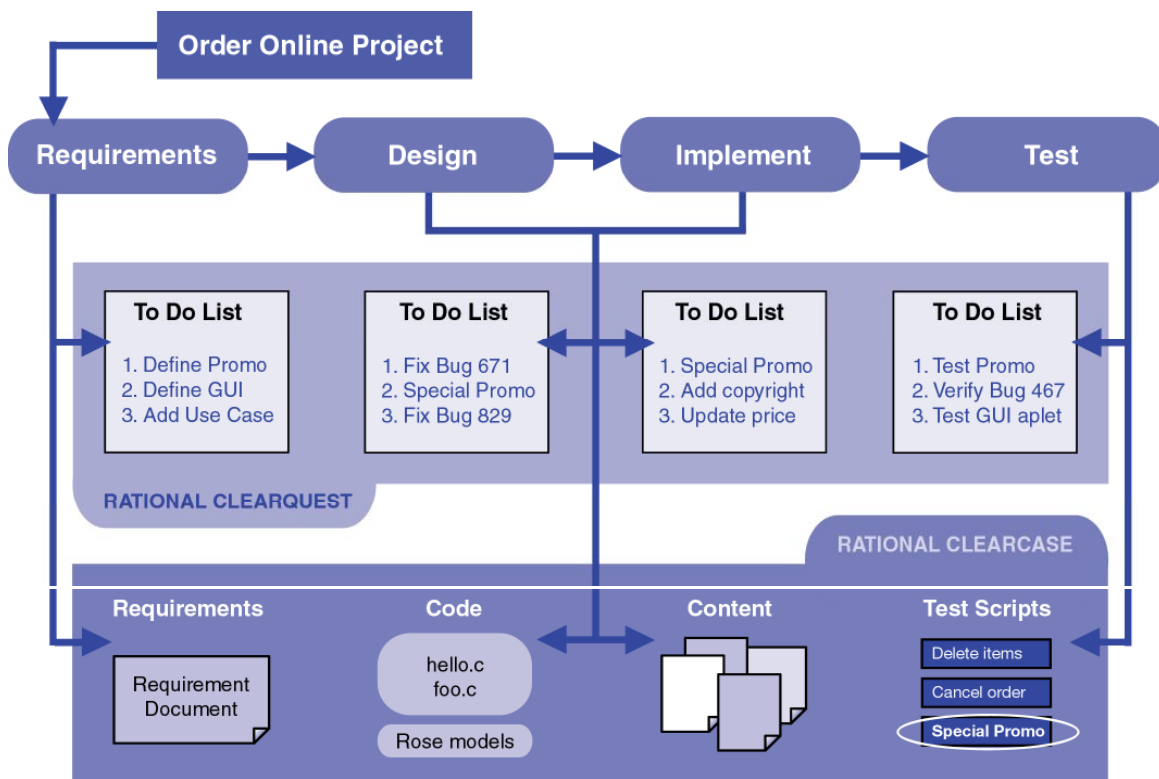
Order Online Project

Requirements

Design

Implement

Test

To Do List
1. Define Promo
2. Define GUI
3. Add Use Case

To Do List
1. Fix Bug 671
2. Special Promo
3. Fix Bug 829

To Do List
1. Special Promo
2. Add copyright
3. Update price

To Do List
1. Test Promo
2. Verify Bug 467
3. Test GUI aplet

RATIONAL CLEARQUEST

RATIONAL CLEARCASE

Requirements

Requirement Document

Code

hello.c
foo.c

Rose models

Content

Test Scripts

Delete items

Cancel order

Special Promo